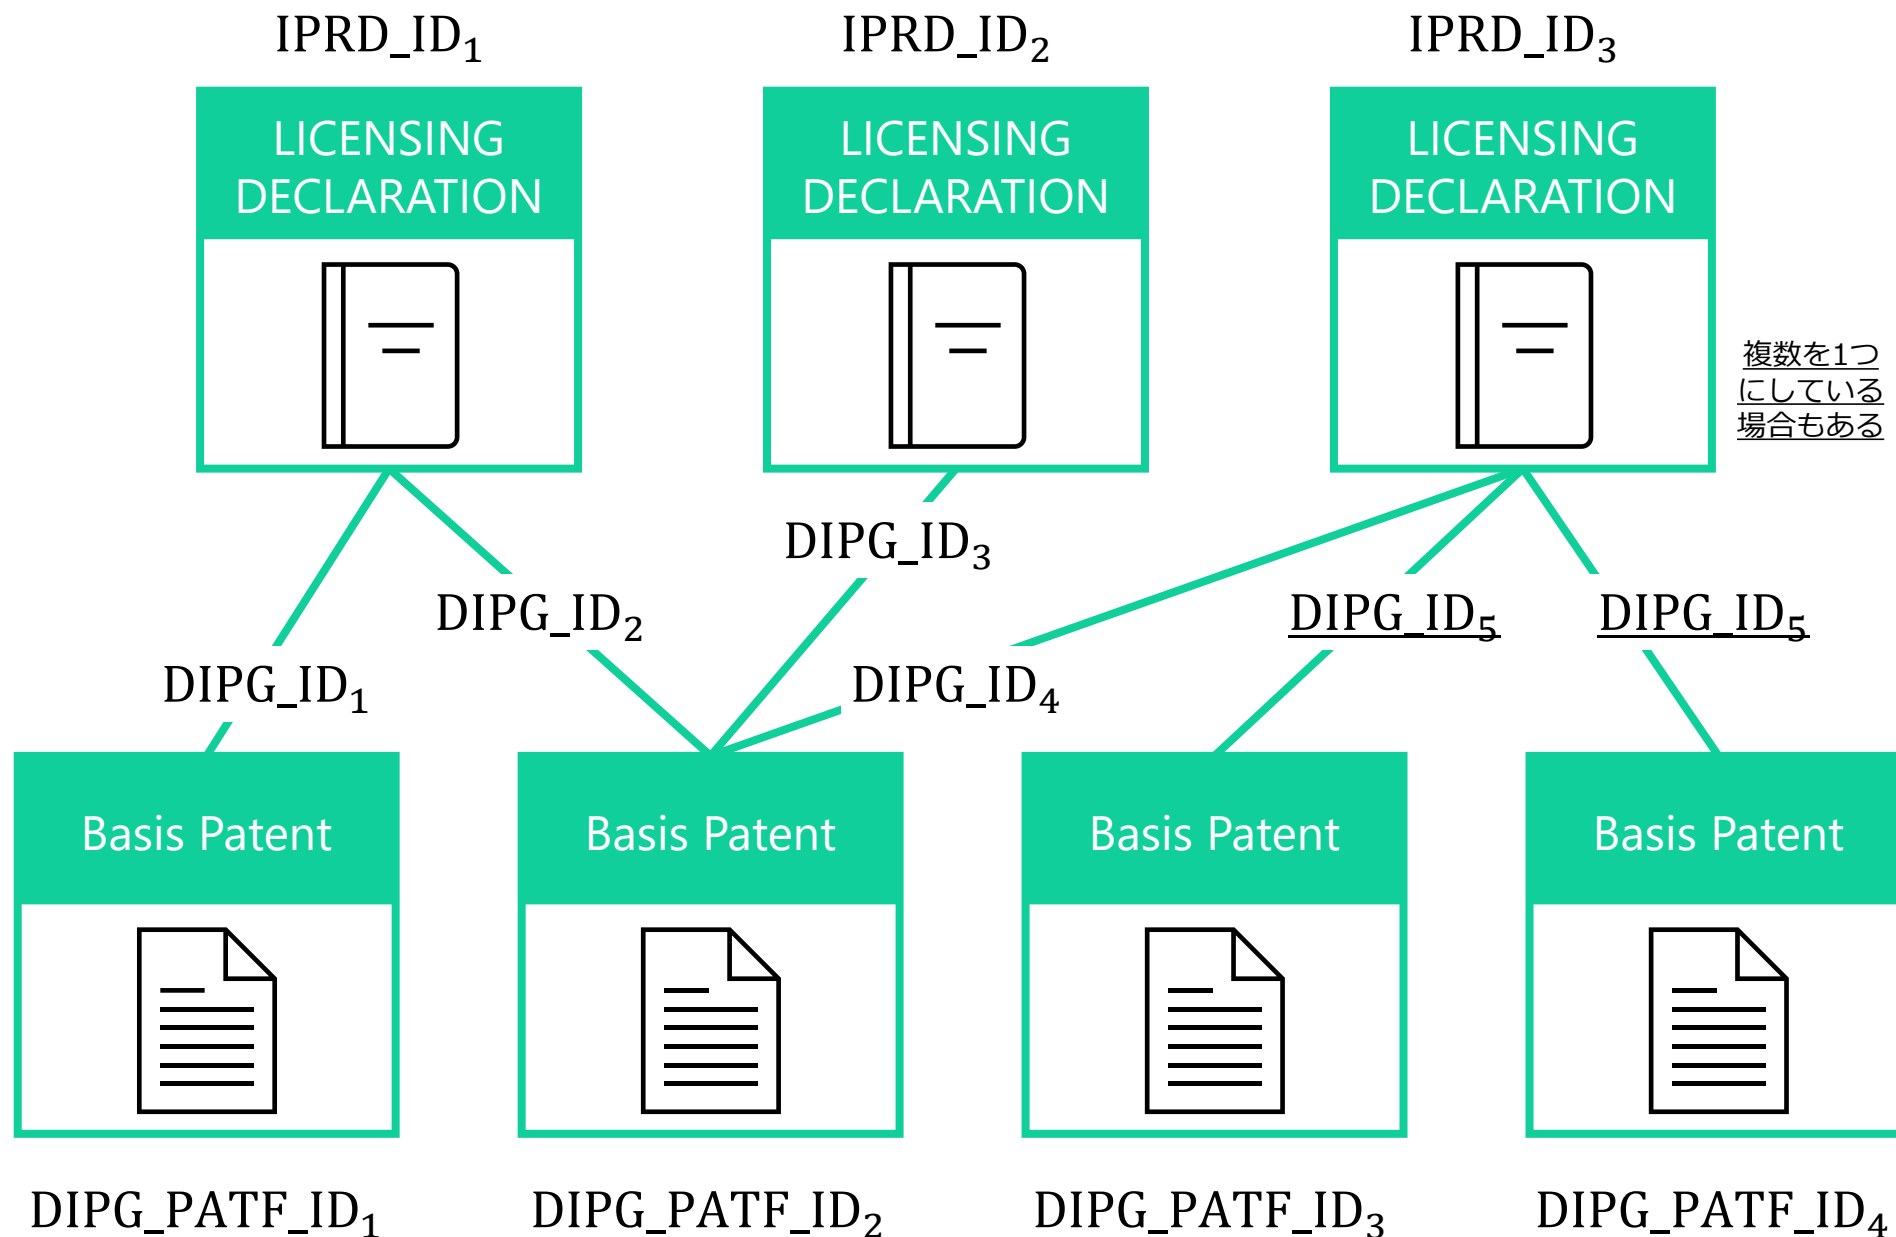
IPRD_ID$_1$

LICENSING DECLARATION

IPRD_ID$_2$

LICENSING DECLARATION

IPRD_ID$_3$

LICENSING DECLARATION

複数を1つにしている場合もある

DIPG_ID$_3$

DIPG_ID$_2$

DIPG_ID$_5$

DIPG_ID$_5$

DIPG_ID$_1$

DIPG_ID$_4$

Basis Patent

Basis Patent

Basis Patent

Basis Patent

DIPG_PATF_ID$_1$

DIPG_PATF_ID$_2$

DIPG_PATF_ID$_3$

DIPG_PATF_ID$_4$